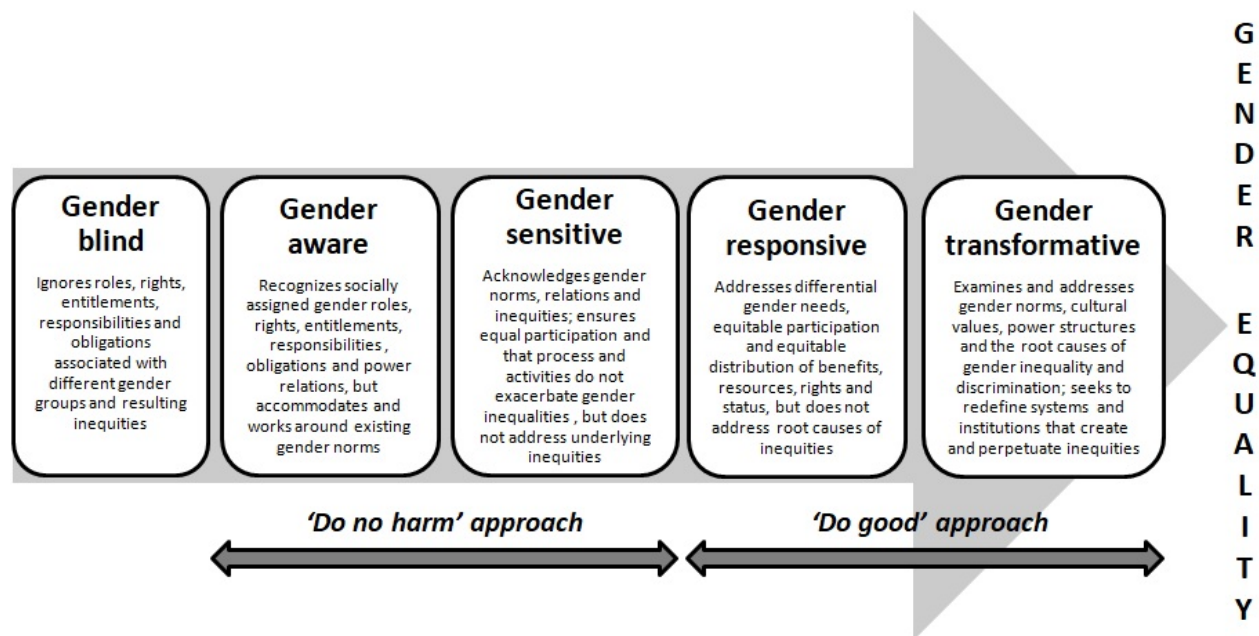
Gender blind

Ignores roles, rights, entitlements, responsibilities and obligations associated with different gender groups and resulting inequities

Gender aware

Recognizes socially assigned gender roles, rights, entitlements, responsibilities , obligations and power relations, but accommodates and works around existing gender norms

Gender sensitive

Acknowledges gender norms, relations and inequities; ensures equal participation and that process and activities do not exacerbate gender inequalities , but does not address underlying inequities

Gender responsive

Addresses differential gender needs, equitable participation and equitable distribution of benefits, resources, rights and status, but does not address root causes of inequities

Gender transformative

Examines and addresses gender norms, cultural values, power structures and the root causes of gender inequality and discrimination; seeks to redefine systems and institutions that create and perpetuate inequities

'Do no harm' approach

'Do good' approach

GENDER EQUALITY